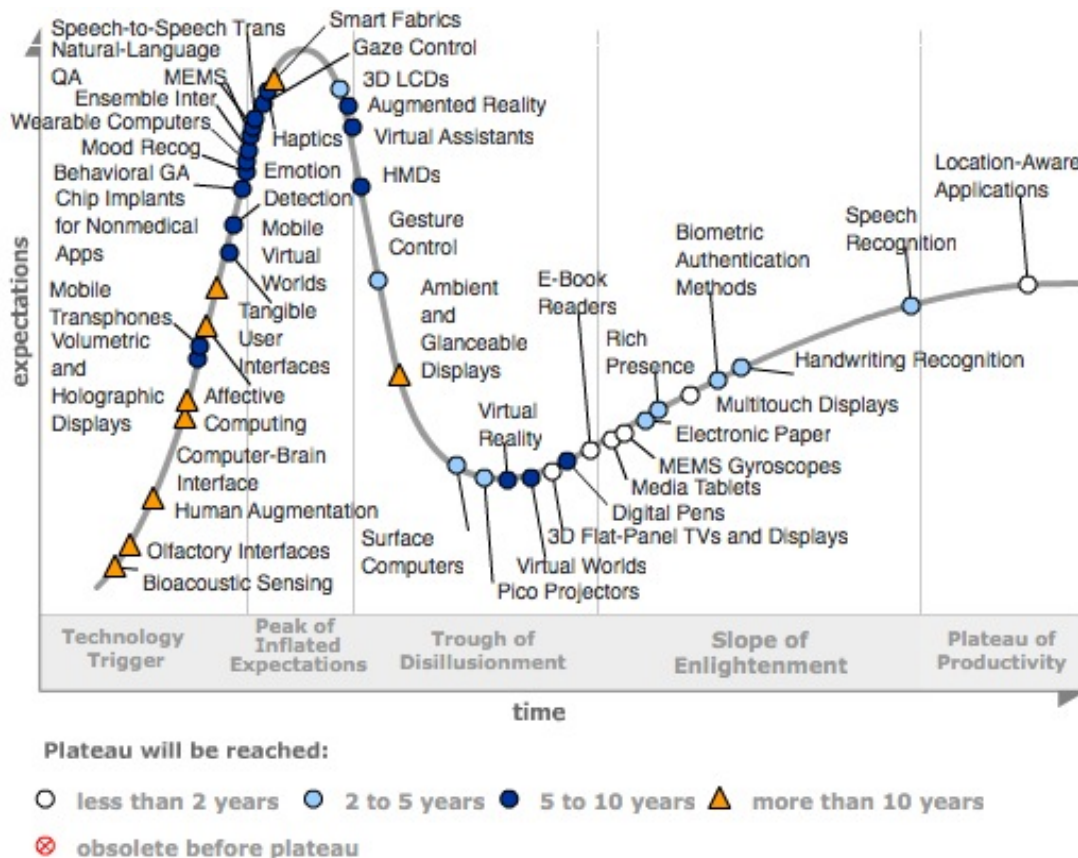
Speech-to-Speech Trans
Natural-Language QA
MEMS
Ensemble Inter
Wearable Computers
Mood Recog
Behavioral GA
Chip Implants for Nonmedical Apps
Smart Fabrics
Gaze Control
3D LCDs
Augmented Reality
Virtual Assistants
Haptics
Emotion Detection
HMDs
Mobile Virtual Worlds
Gesture Control
Tangible User Interfaces
Ambient and Glanceable Displays
Mobile Transphones
Volumetric and Holographic Displays
Affective Computing
Computer-Brain Interface
Human Augmentation
Olfactory Interfaces
Bioacoustic Sensing
Surface Computers
Pico Projectors
Virtual Worlds
Virtual Reality
3D Flat-Panel TVs and Displays
Digital Pens
Media Tablets
MEMS Gyroscopes
E-Book Readers
Rich Presence
Electronic Paper
Multitouch Displays
Biometric Authentication Methods
Handwriting Recognition
Speech Recognition
Location-Aware Applications

expectations
time

Technology Trigger
Peak of Inflated Expectations
Trough of Disillusionment
Slope of Enlightenment
Plateau of Productivity

Plateau will be reached:
less than 2 years
2 to 5 years
5 to 10 years
more than 10 years
obsolete before plateau